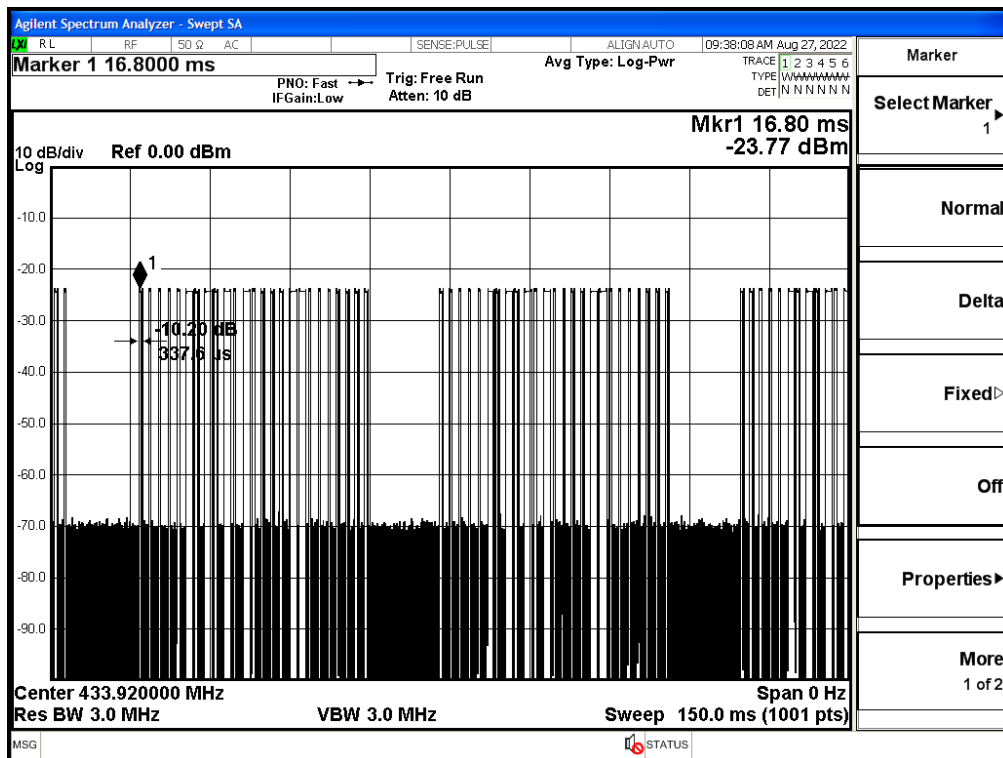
Agilent Spectrum Analyzer - Swept SA
RL RF 50 Ω AC SENSE:PULSE ALIGN AUTO 09:38:08 AM Aug 27, 2022
Marker 1 16.8000 ms
PNO: Fast
IFGain:Low
Trig: Free Run
Atten: 10 dB
Avg Type: Log-Pwr
TRACE 1 2 3 4 5 6
TYPE WWWWWW
DET N N N N N N

Marker

Select Marker
1

10 dB/div Ref 0.00 dBm
Log
Mkr1 16.80 ms
-23.77 dBm

-10.0
-20.0
-30.0
-40.0
-50.0
-60.0
-70.0
-80.0
-90.0

1
-10.20 dB
337.6 us

Normal

Delta

Fixed▷

Off

Properties▶

More
1 of 2

Center 433.920000 MHz
Span 0 Hz
Res BW 3.0 MHz
VBW 3.0 MHz
Sweep 150.0 ms (1001 pts)

MSG
STATUS